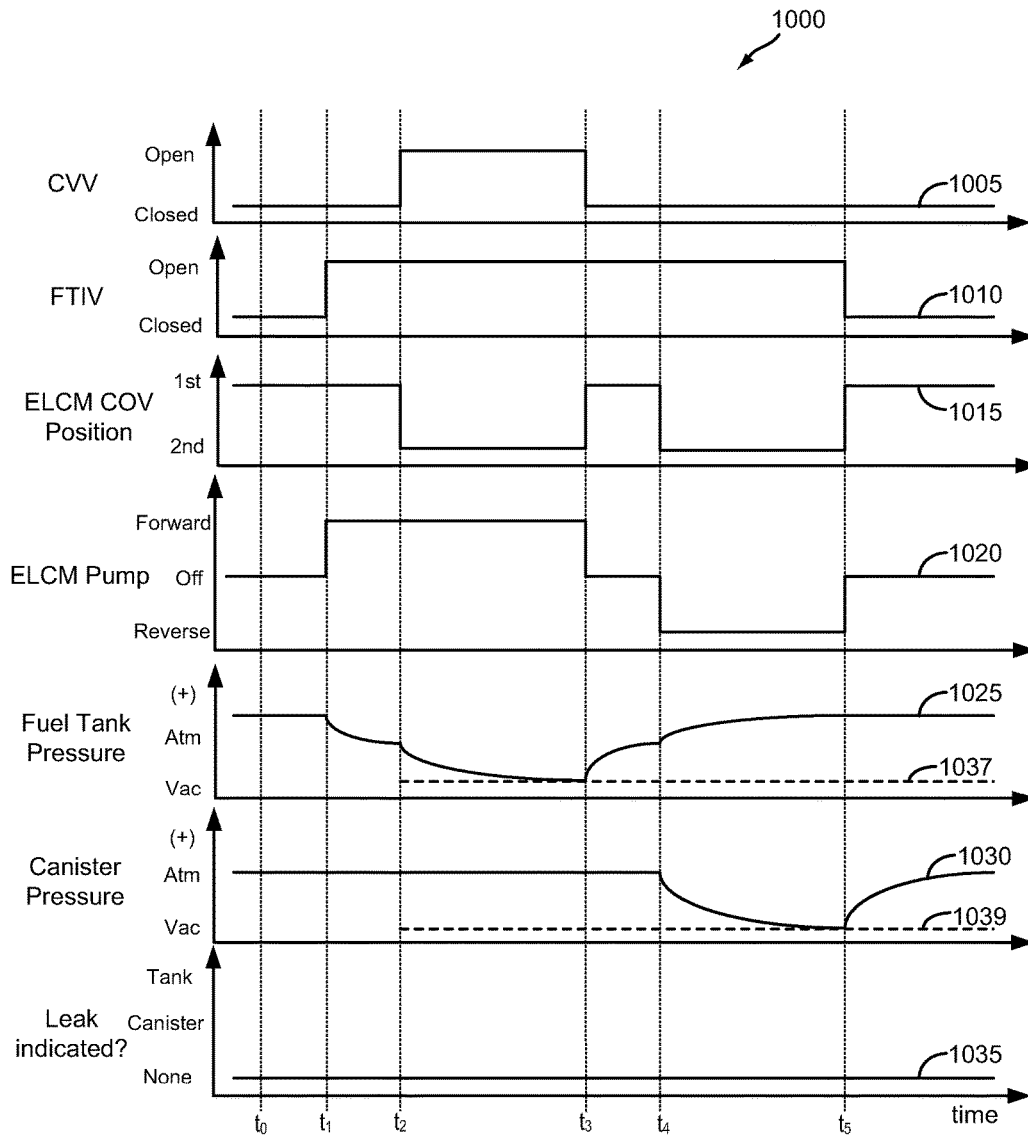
1000

CVV
Open
Closed
1005

FTIV
Open
Closed
1010

ELCM COV Position
1st
2nd
1015

ELCM Pump
Forward
Off
Reverse
1020

Fuel Tank Pressure
(+)
Atm
Vac
1025
1037

Canister Pressure
(+)
Atm
Vac
1030
1039

Leak indicated?
Tank
Canister
None
1035

$t_0$ $t_1$ $t_2$ $t_3$ $t_4$ $t_5$ time